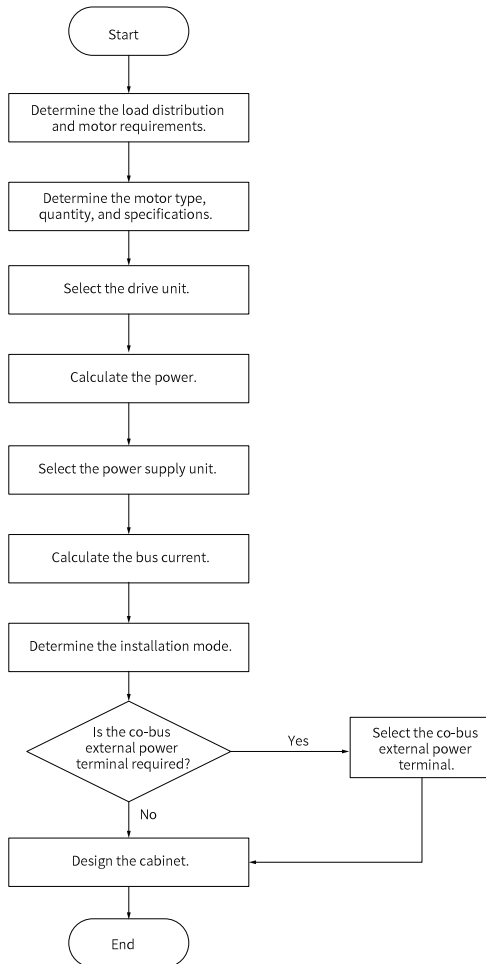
Start

Determine the load distribution and motor requirements.

Determine the motor type, quantity, and specifications.

Select the drive unit.

Calculate the power.

Select the power supply unit.

Calculate the bus current.

Determine the installation mode.

Is the co-bus external power terminal required?

Yes

Select the co-bus external power terminal.

No

Design the cabinet.

End